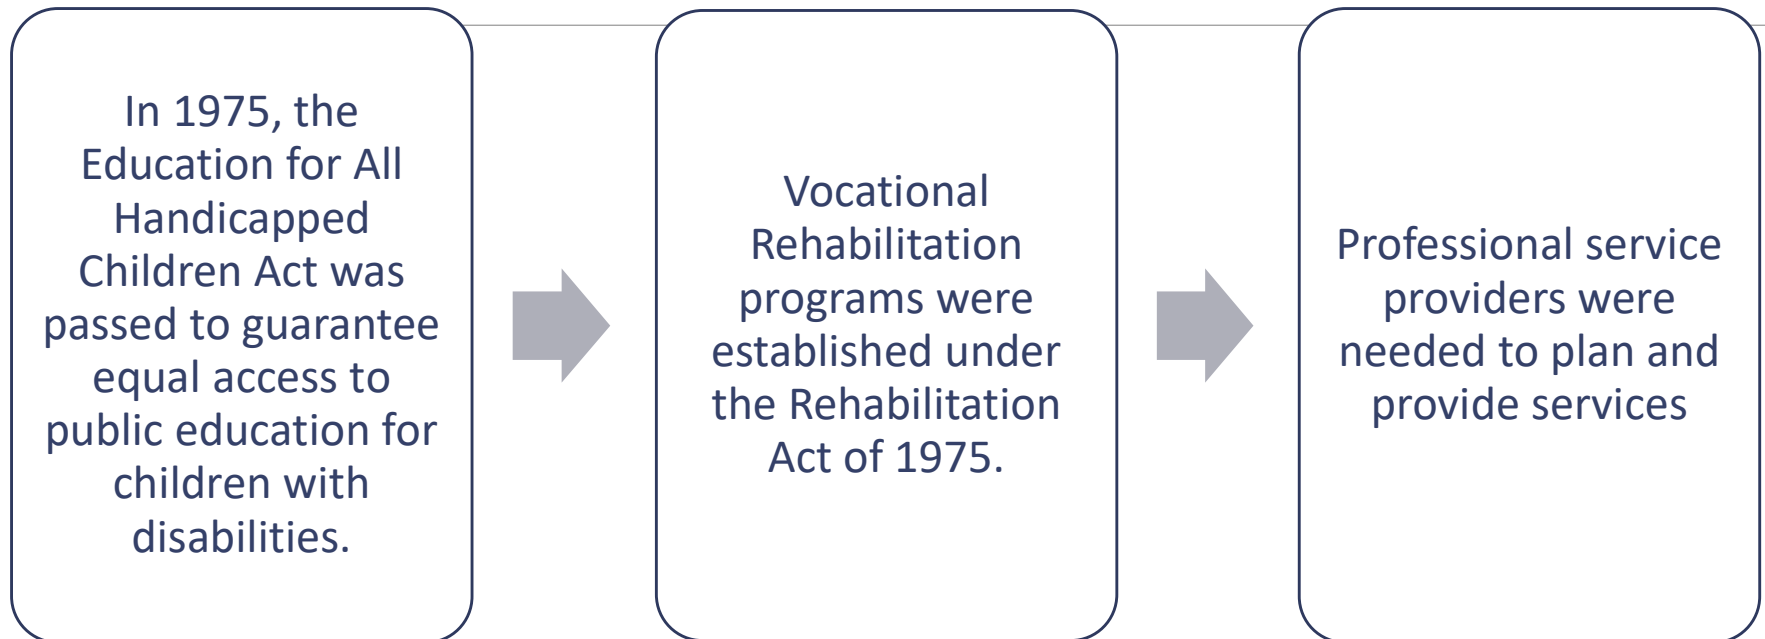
In 1975, the Education for All Handicapped Children Act was passed to guarantee equal access to public education for children with disabilities.

Vocational Rehabilitation programs were established under the Rehabilitation Act of 1975.

Professional service providers were needed to plan and provide services